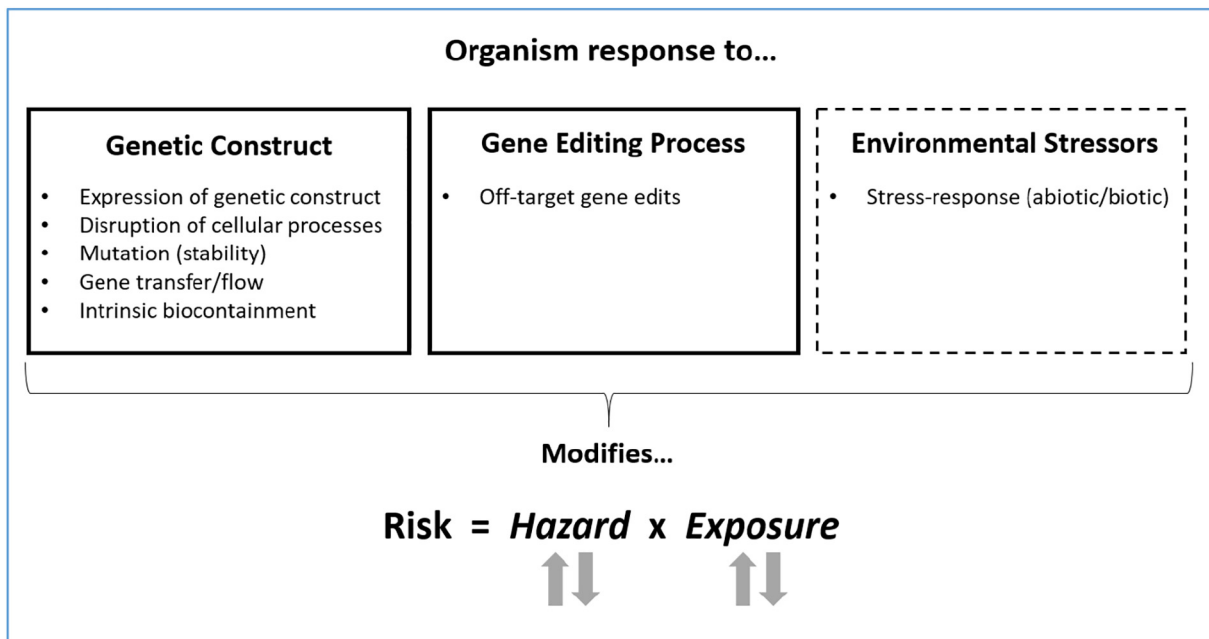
Organism response to...

Genetic Construct

- Expression of genetic construct
- Disruption of cellular processes
- Mutation (stability)
- Gene transfer/flow
- Intrinsic biocontainment

Gene Editing Process

- Off-target gene edits

Environmental Stressors

- Stress-response (abiotic/biotic)

Modifies...

Risk = *Hazard* x *Exposure*